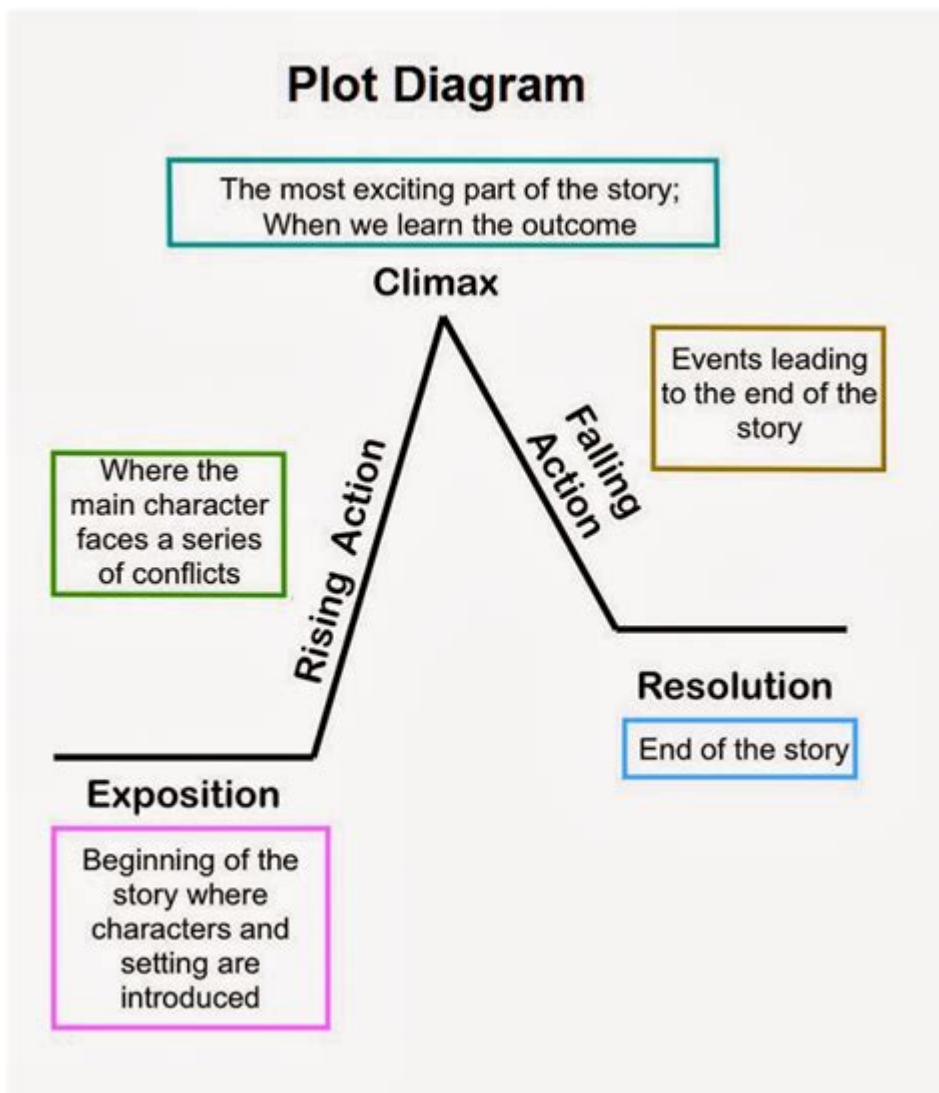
Plot Diagram

The most exciting part of the story; When we learn the outcome

Climax

Events leading to the end of the story

Where the main character faces a series of conflicts

Rising Action

Falling Action

Resolution

End of the story

Exposition

Beginning of the story where characters and setting are introduced